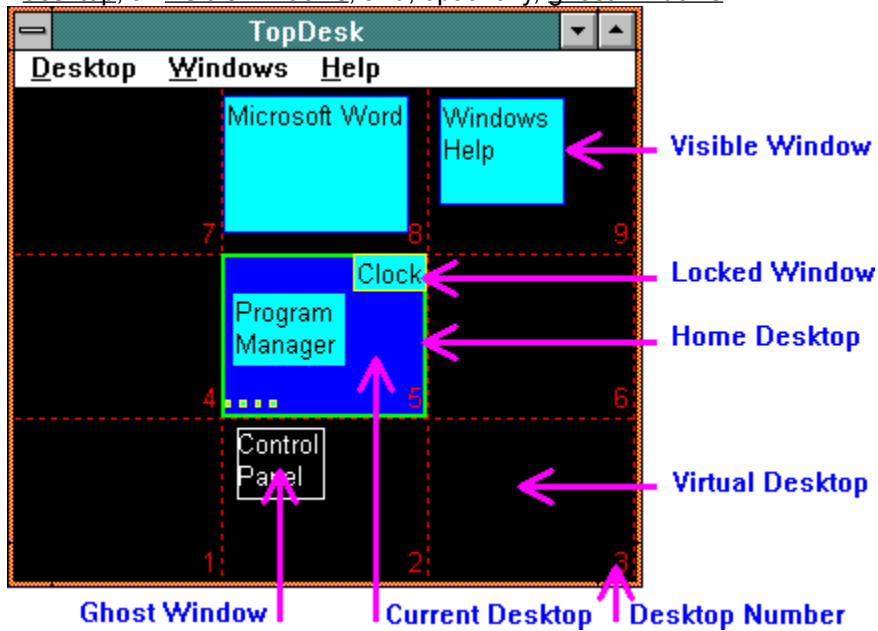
TopDesk

Desktop Windows Help

Microsoft Word

Windows Help

Visible Window

7 8 9

Clock

Locked Window

Program Manager

Home Desktop

4 5 6

Control Panel

Virtual Desktop

1 2 3

Ghost Window

Current Desktop

Desktop Number